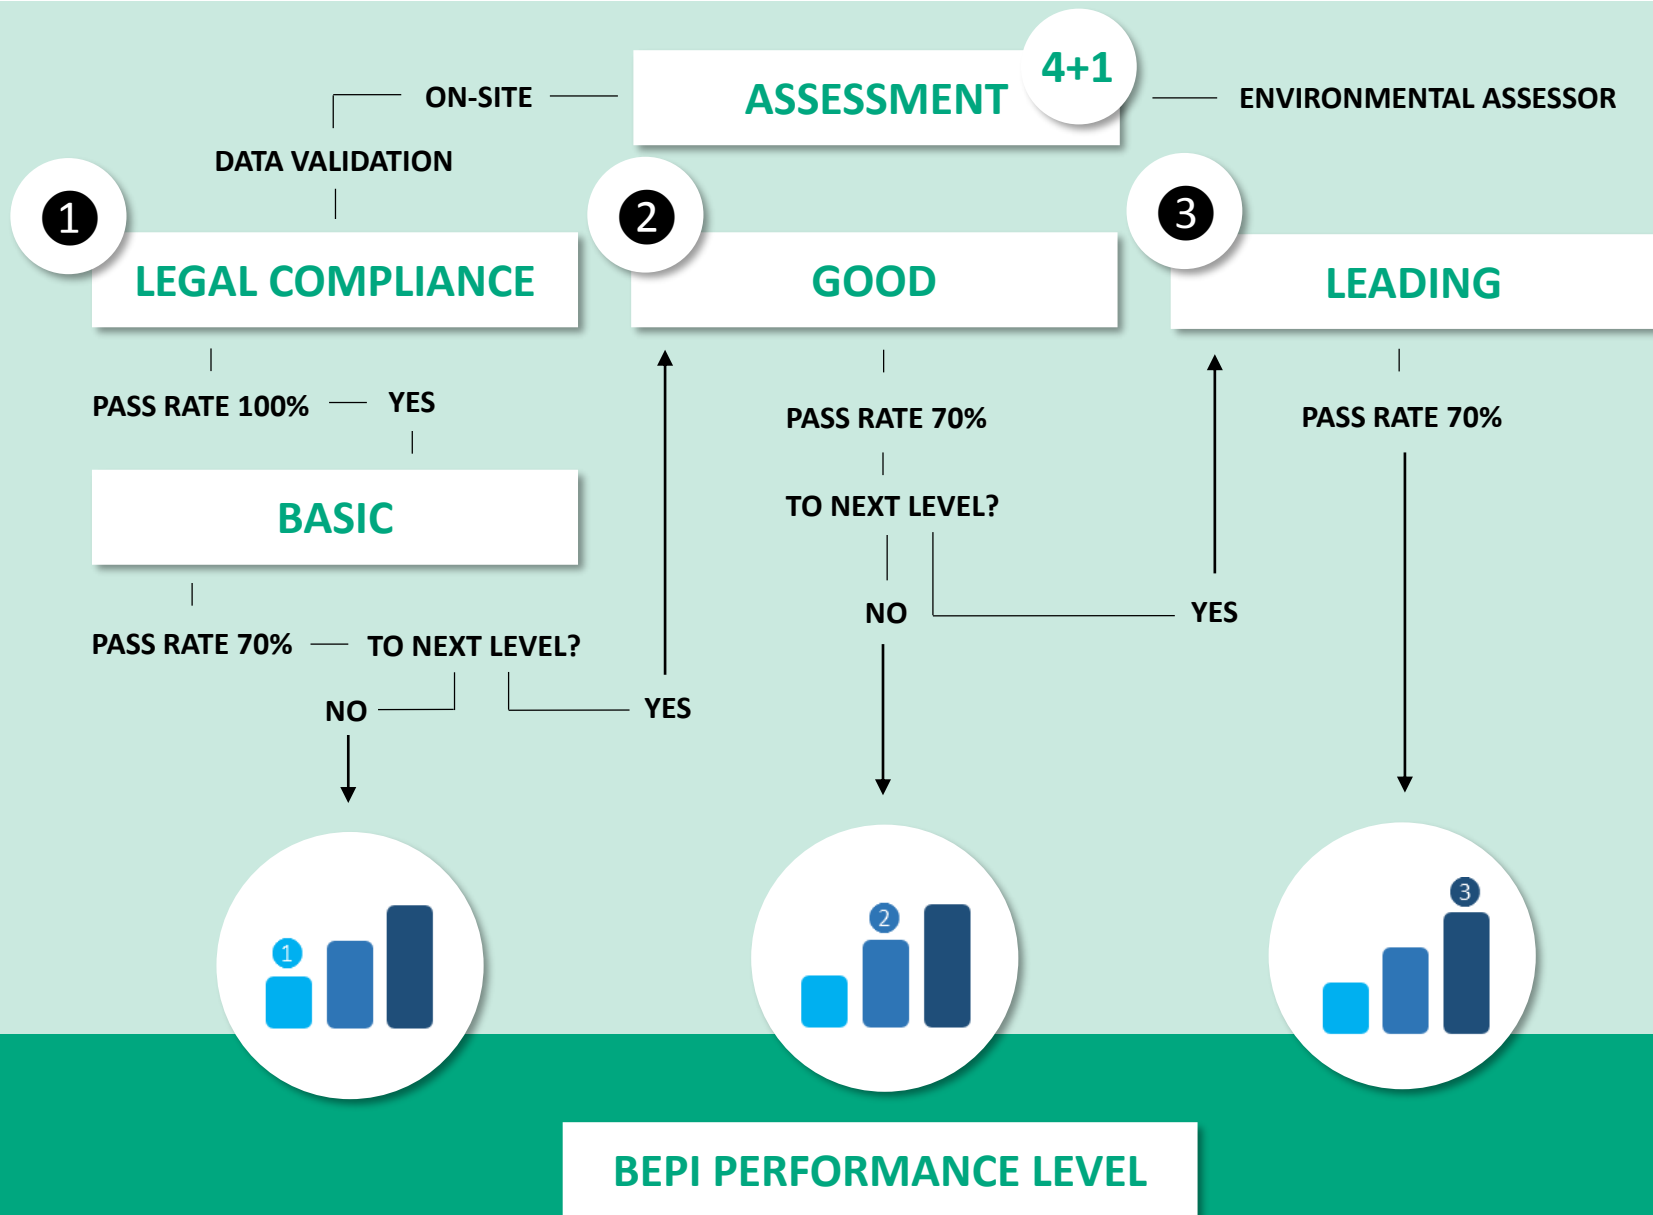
ON-SITE

ASSESSMENT 4+1

ENVIRONMENTAL ASSESSOR

DATA VALIDATION

1

LEGAL COMPLIANCE

PASS RATE 100%

YES

BASIC

PASS RATE 70%

TO NEXT LEVEL?

NO

YES

2

GOOD

PASS RATE 70%

TO NEXT LEVEL?

NO

YES

3

LEADING

PASS RATE 70%

1

2

3

BEPI PERFORMANCE LEVEL